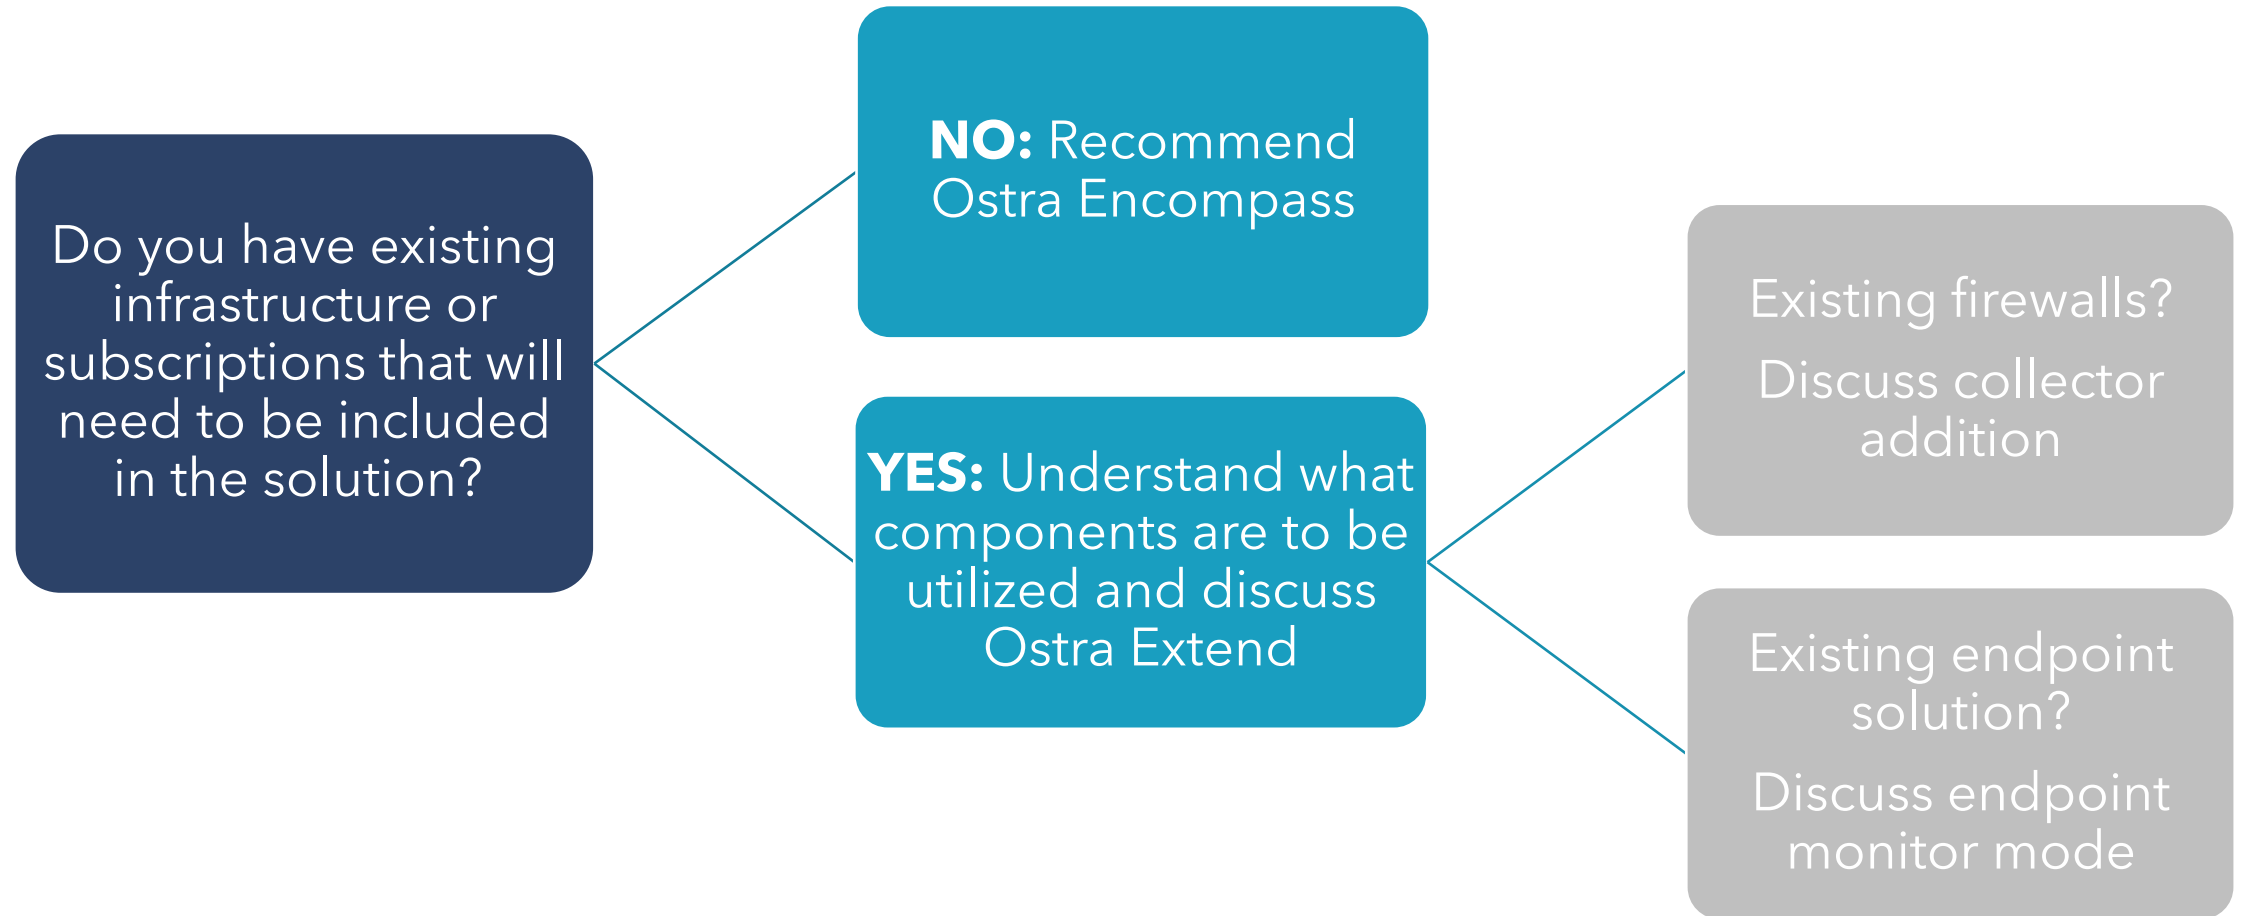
Do you have existing infrastructure or subscriptions that will need to be included in the solution?

**NO:** Recommend Ostra Encompass

**YES:** Understand what components are to be utilized and discuss Ostra Extend

Existing firewalls?

Discuss collector addition

Existing endpoint solution?

Discuss endpoint monitor mode